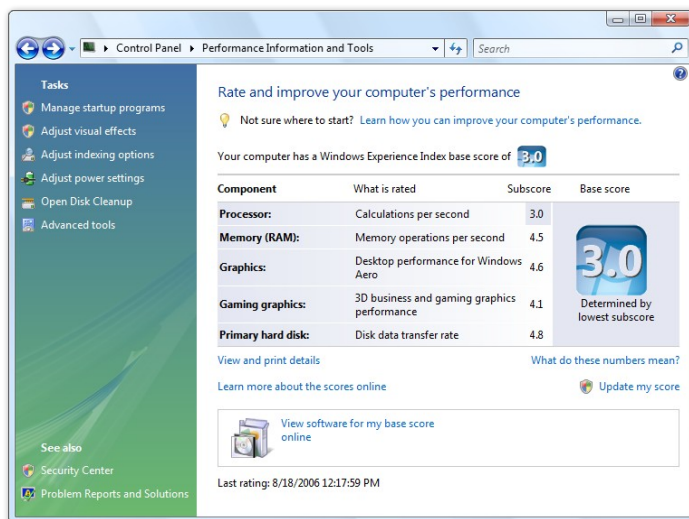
Control Panel ▸ Performance Information and Tools

Search

Tasks

Manage startup programs

Adjust visual effects

Adjust indexing options

Adjust power settings

Open Disk Cleanup

Advanced tools

See also

Security Center

Problem Reports and Solutions

Rate and improve your computer's performance

Not sure where to start? Learn how you can improve your computer's performance.

Your computer has a Windows Experience Index base score of 3.0

| Component | What is rated | Subscore | Base score |
|---|---|---|---|
| Processor: | Calculations per second | 3.0 | 3.0 Determined by lowest subscore |
| Memory (RAM): | Memory operations per second | 4.5 | |
| Graphics: | Desktop performance for Windows Aero | 4.6 | |
| Gaming graphics: | 3D business and gaming graphics performance | 4.1 | |
| Primary hard disk: | Disk data transfer rate | 4.8 | |

View and print details

What do these numbers mean?

Learn more about the scores online

Update my score

View software for my base score online

Last rating: 8/18/2006 12:17:59 PM